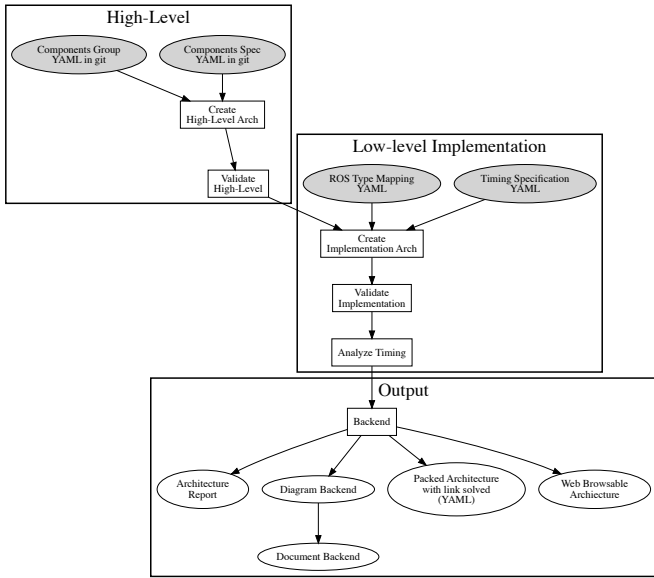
High-Level

Components Group YAML in git

Components Spec YAML in git

Create High-Level Arch

Validate High-Level

Low-level Implementation

ROS Type Mapping YAML

Timing Specification YAML

Create Implementation Arch

Validate Implementation

Analyze Timing

Output

Backend

Architecture Report

Diagram Backend

Packed Architecture with link solved (YAML)

Web Browsable Archiecture

Document Backend